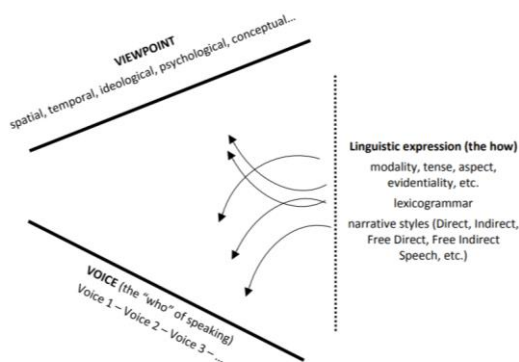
VIEWPOINT
spatial, temporal, ideological, psychological, conceptual...

Linguistic expression (the how)
modality, tense, aspect, evidentiality, etc.
lexicogrammar
narrative styles (Direct, Indirect, Free Direct, Free Indirect Speech, etc.)

VOICE (the "who" of speaking)
Voice 1 – Voice 2 – Voice 3 – ...